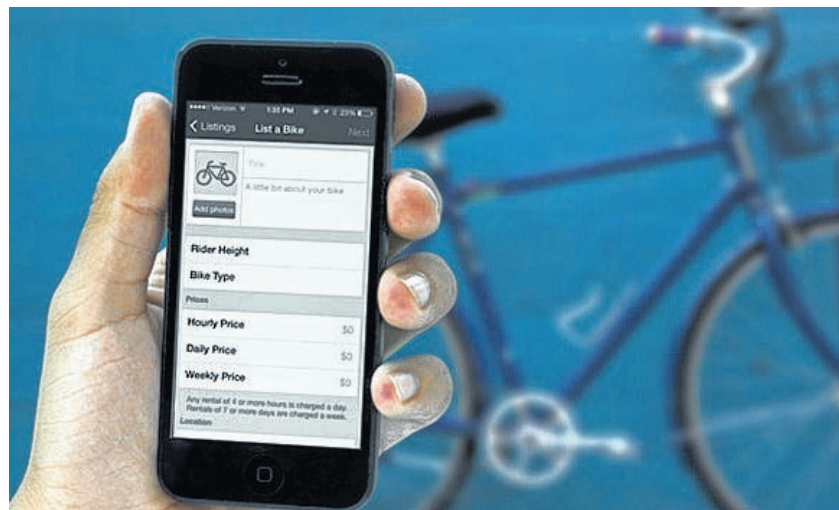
Verizon
1:31 PM
23%

Listings
List a Bike
Next

Title
A little bit about your bike
Add photos

Rider Height
Bike Type
Prices
Hourly Price $0
Daily Price $0
Weekly Price $0
Any rental of 4 or more hours is charged a day. Rentals of 7 or more days are charged a week.
Location